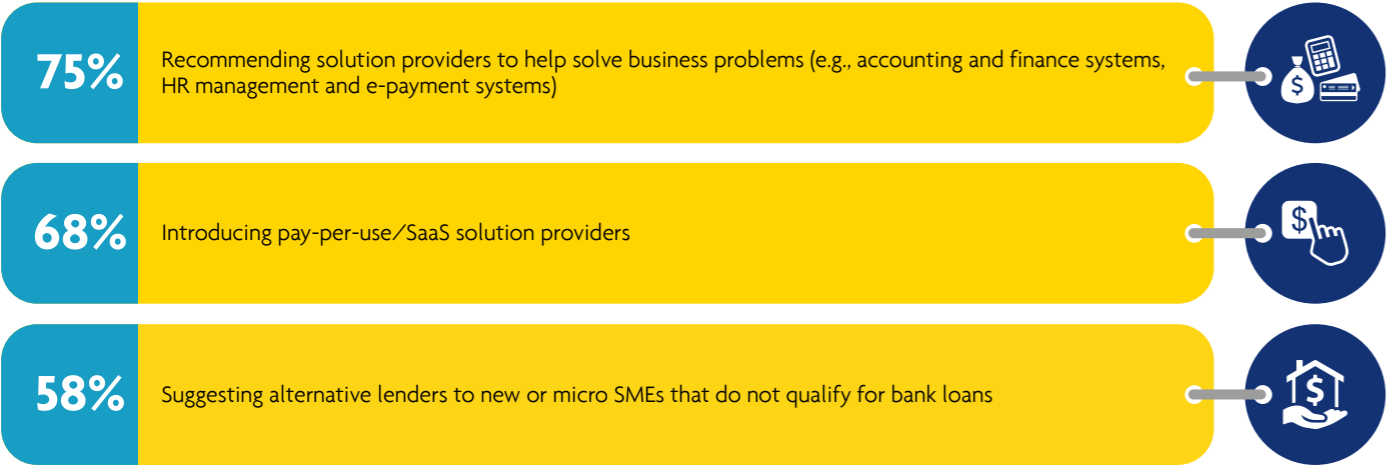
75%

Recommending solution providers to help solve business problems (e.g., accounting and finance systems, HR management and e-payment systems)

$

68%

Introducing pay-per-use/SaaS solution providers

$

58%

Suggesting alternative lenders to new or micro SMEs that do not qualify for bank loans

$